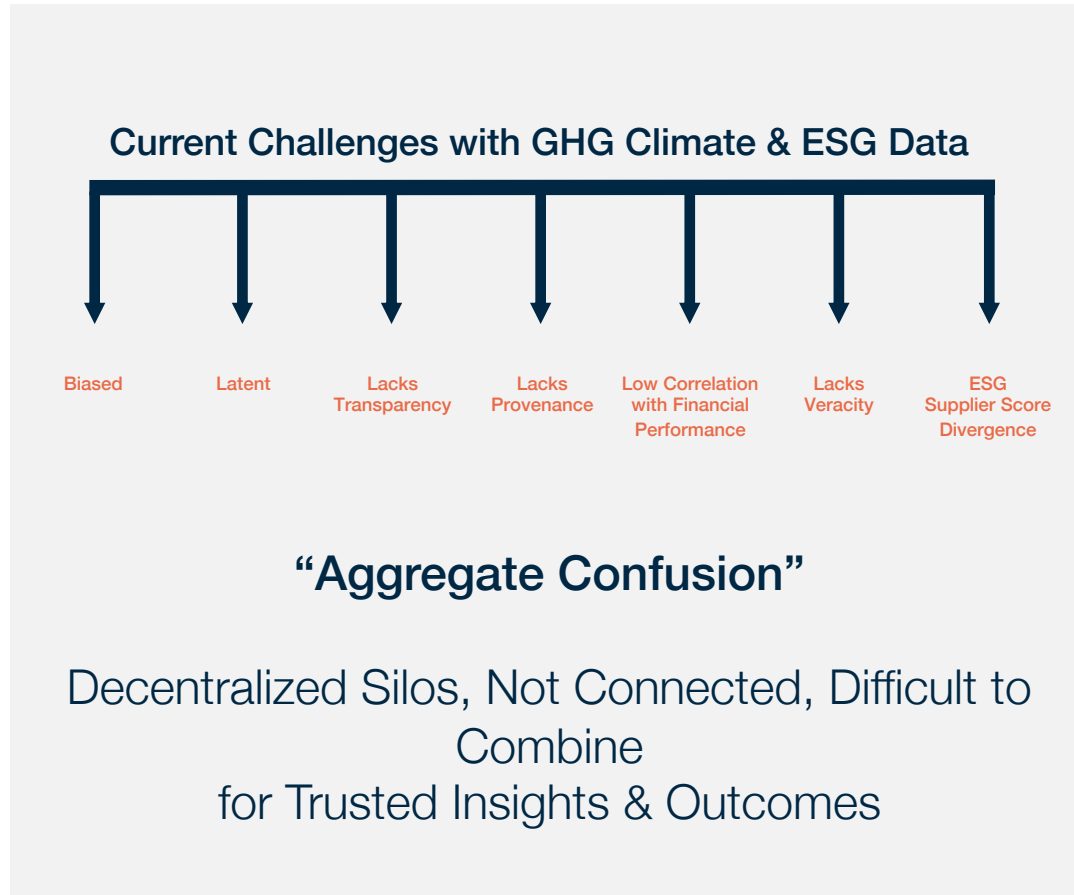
Current Challenges with GHG Climate & ESG Data

Biased

Latent

Lacks Transparency

Lacks Provenance

Low Correlation with Financial Performance

Lacks Veracity

ESG Supplier Score Divergence

“Aggregate Confusion”

Decentralized Silos, Not Connected, Difficult to Combine
for Trusted Insights & Outcomes